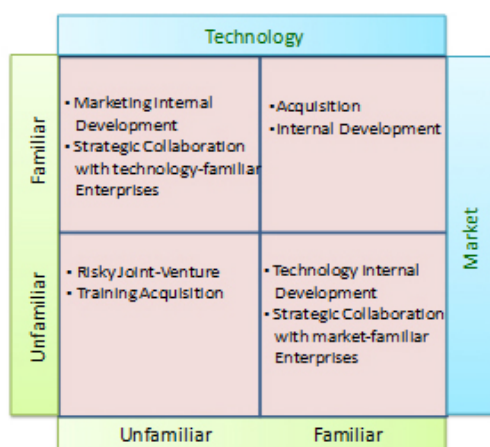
Technology

Familiar

Unfamiliar

• Marketing Internal Development
• Strategic Collaboration with technology-familiar Enterprises

• Acquisition
• Internal Development

• Risky Joint-Venture
• Training Acquisition

• Technology Internal Development
• Strategic Collaboration with market-familiar Enterprises

Market

Unfamiliar

Familiar